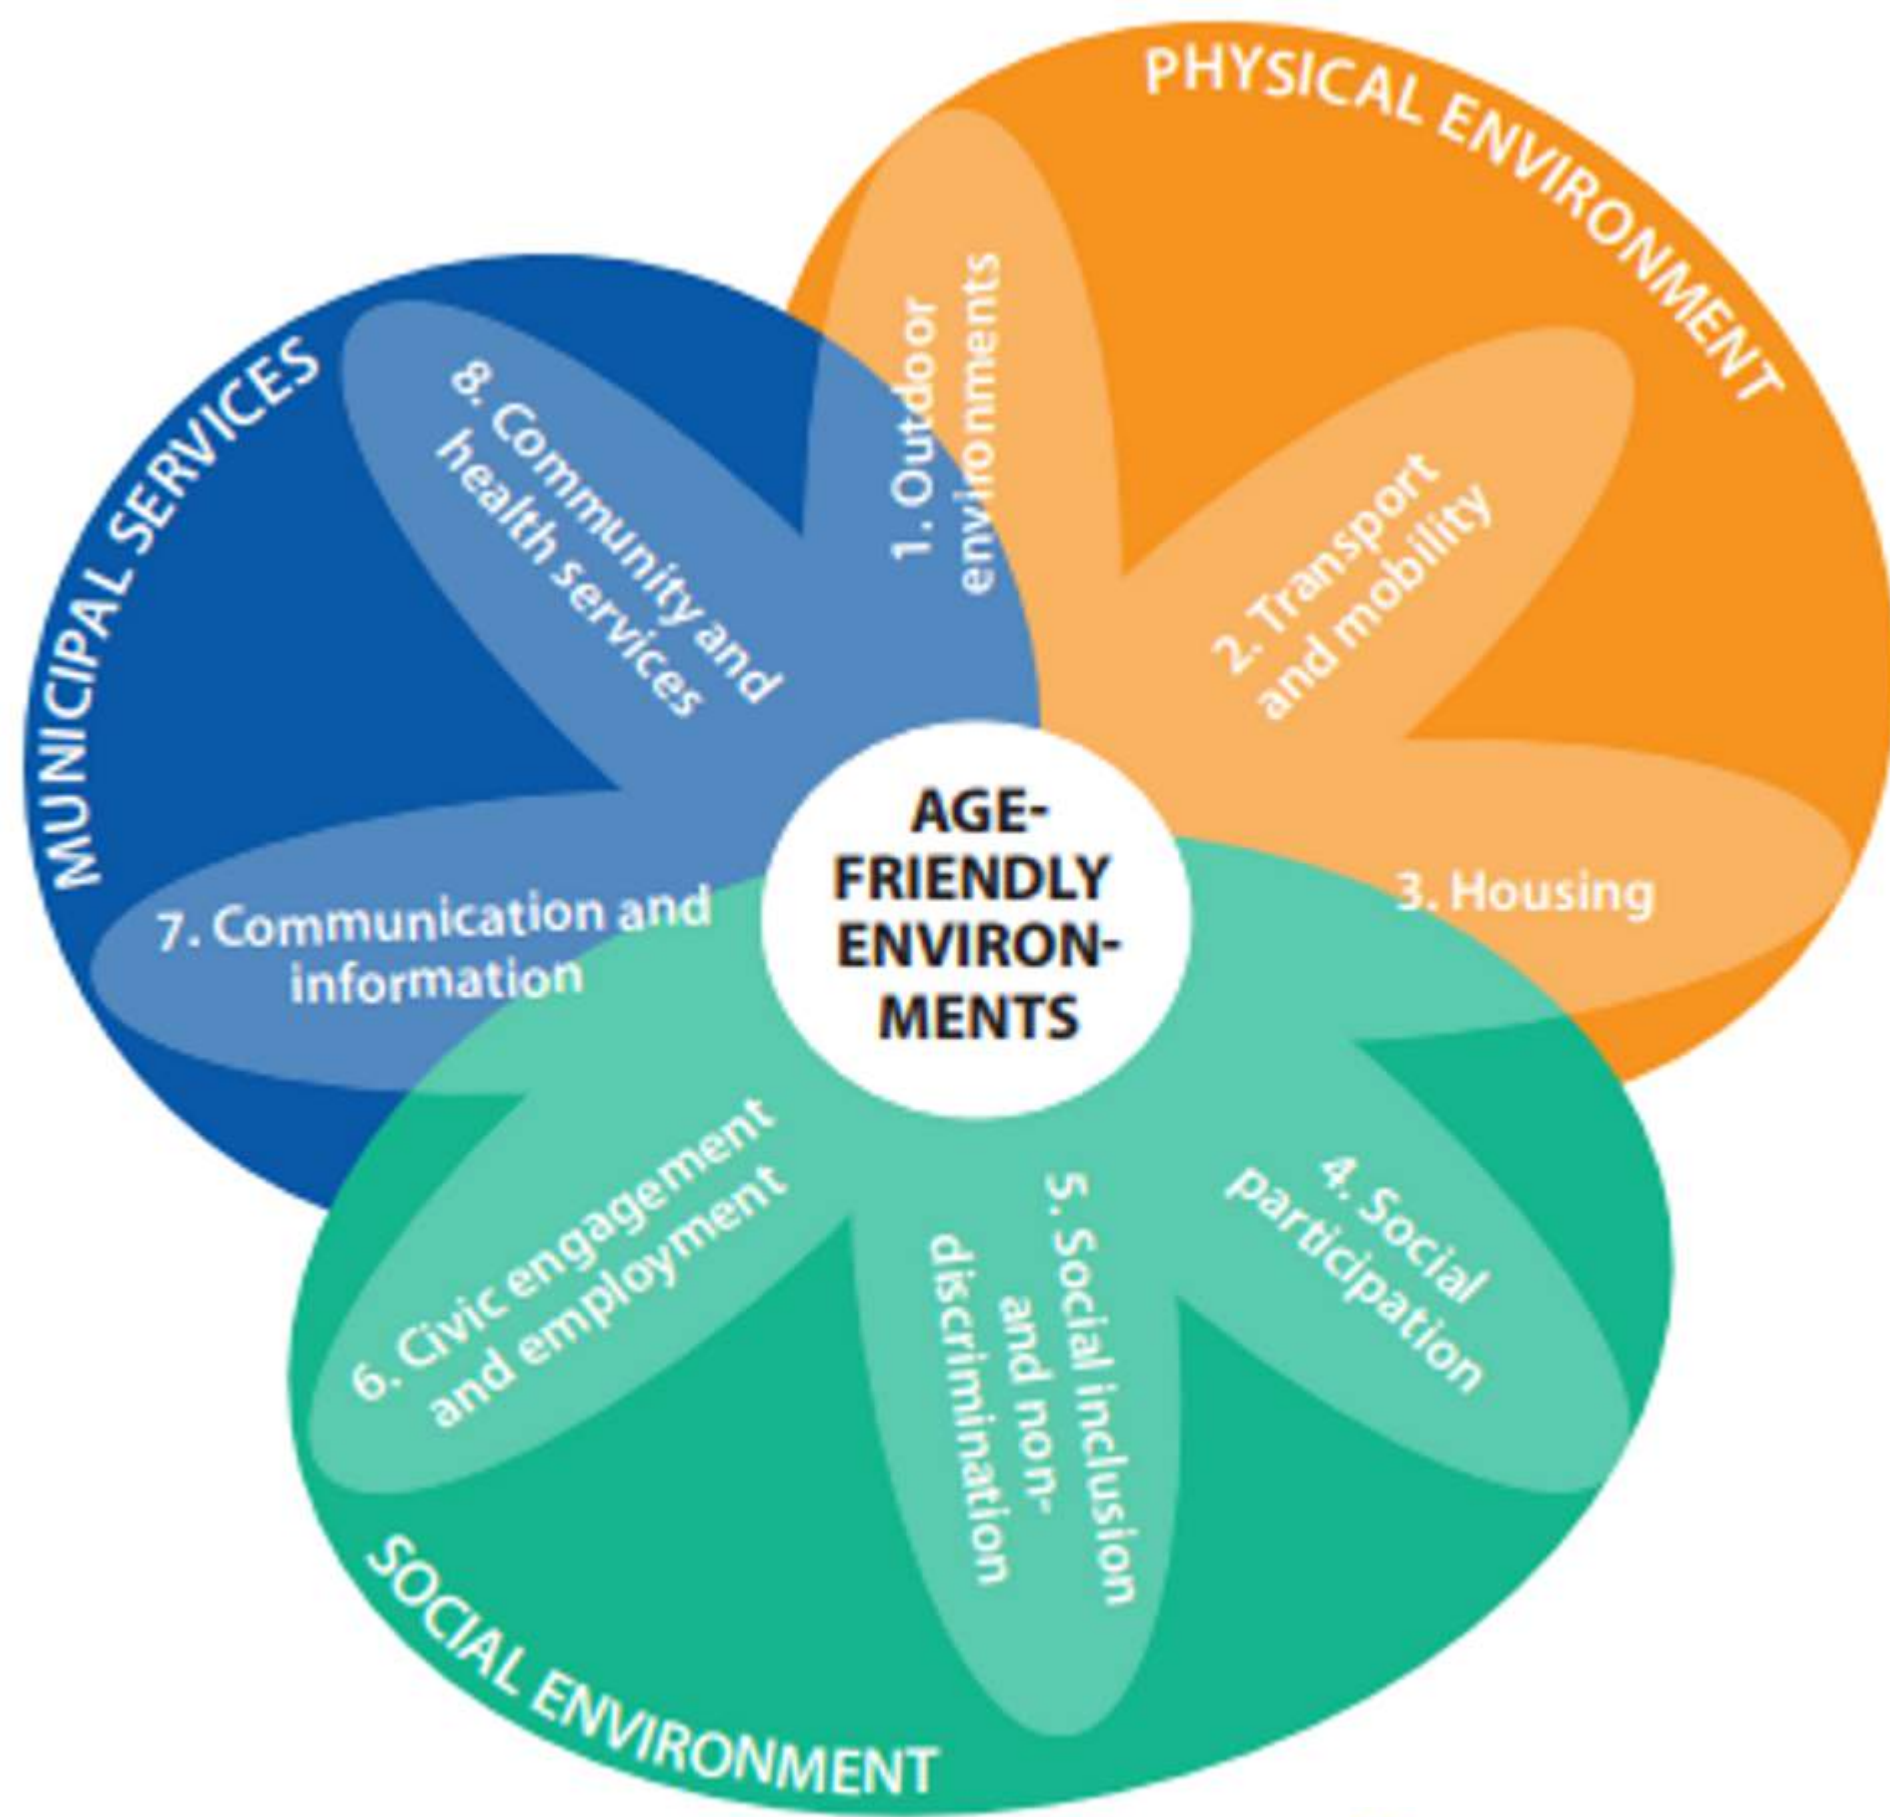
PHYSICAL ENVIRONMENT

MUNICIPAL SERVICES

1. Outdoor environments

2. Transport and mobility

3. Housing

8. Community and health services

7. Communication and information

AGE-FRIENDLY ENVIRON-MENTS

6. Civic engagement and employment

5. Social inclusion and non-discrimination

4. Social participation

SOCIAL ENVIRONMENT